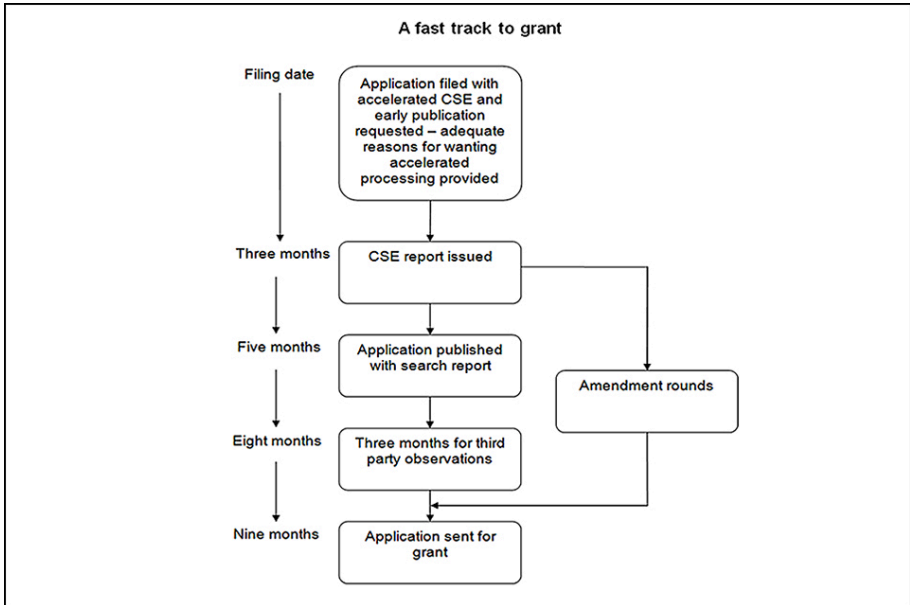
A fast track to grant

Filing date

Application filed with accelerated CSE and early publication requested – adequate reasons for wanting accelerated processing provided

Three months

CSE report issued

Five months

Application published with search report

Amendment rounds

Eight months

Three months for third party observations

Nine months

Application sent for grant